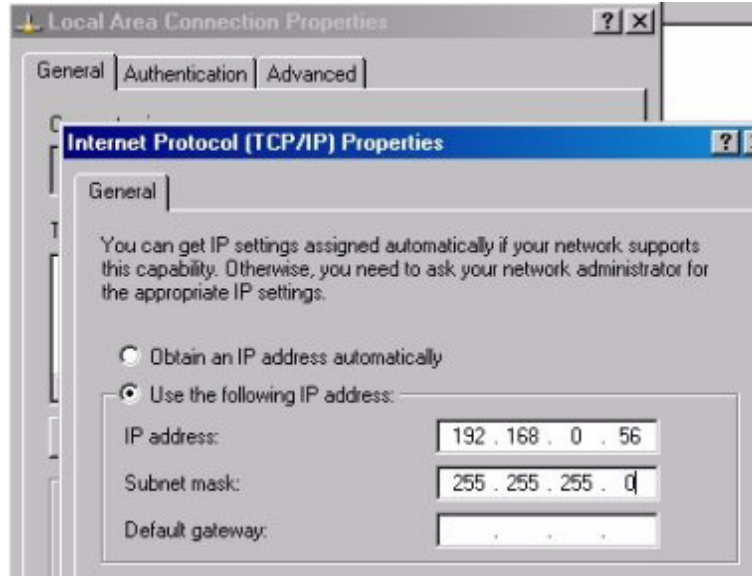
Local Area Connection Properties

?
X

General
Authentication
Advanced

Internet Protocol (TCP/IP) Properties

?

General

You can get IP settings assigned automatically if your network supports this capability. Otherwise, you need to ask your network administrator for the appropriate IP settings.

Obtain an IP address automatically

Use the following IP address:

IP address: 192 . 168 . 0 . 56

Subnet mask: 255 . 255 . 255 . 0

Default gateway: . . .